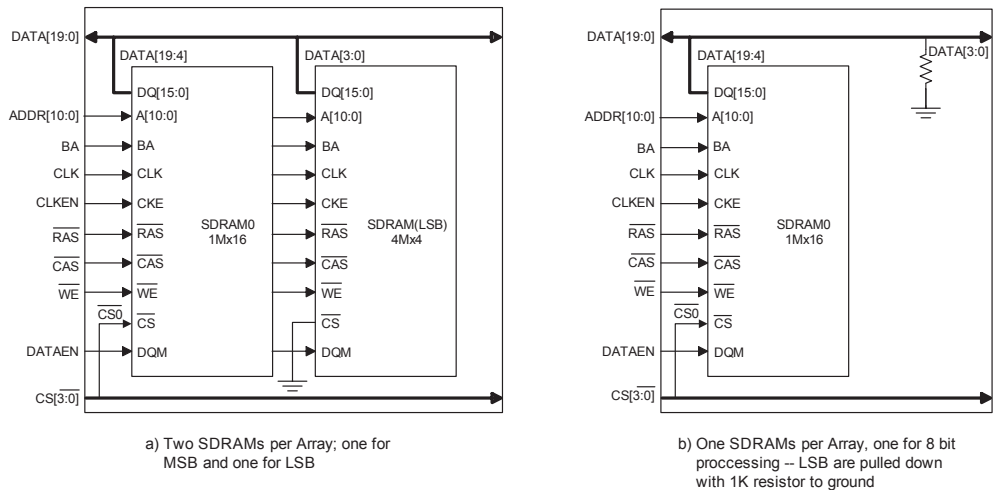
DATA[19:0]
DATA[19:4]
DATA[3:0]
DQ[15:0]
DQ[15:0]
ADDR[10:0]
A[10:0]
A[10:0]
BA
BA
BA
CLK
CLK
CLK
CLKEN
CKE
CKE
$\overline{RAS}$
$\overline{RAS}$
$\overline{RAS}$
SDRAM0
1Mx16
SDRAM(LSB)
4Mx4
$\overline{CAS}$
$\overline{CAS}$
$\overline{CAS}$
$\overline{WE}$
$\overline{WE}$
$\overline{WE}$
$\overline{CS0}$
$\overline{CS}$
$\overline{CS}$
DATAEN
DQM
DQM
CS$\overline{[3:0]}$

a) Two SDRAMs per Array; one for MSB and one for LSB

DATA[19:0]
DATA[19:4]
DATA[3:0]
DQ[15:0]
ADDR[10:0]
A[10:0]
BA
BA
CLK
CLK
CLKEN
CKE
$\overline{RAS}$
$\overline{RAS}$
SDRAM0
1Mx16
$\overline{CAS}$
$\overline{CAS}$
$\overline{WE}$
$\overline{WE}$
$\overline{CS0}$
$\overline{CS}$
DATAEN
DQM
CS$\overline{[3:0]}$

b) One SDRAMs per Array, one for 8 bit proccessing -- LSB are pulled down with 1K resistor to ground